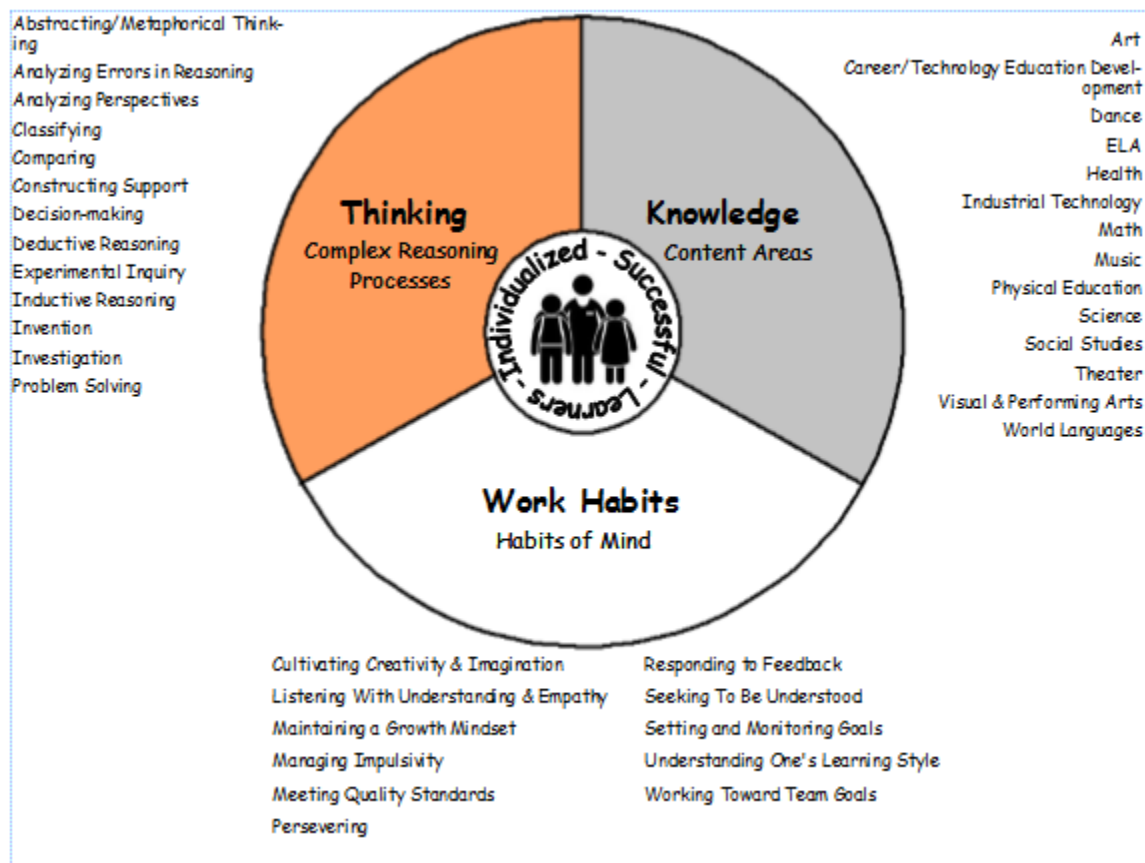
Abstracting/Metaphorical Thinking
Analyzing Errors in Reasoning
Analyzing Perspectives
Classifying
Comparing
Constructing Support
Decision-making
Deductive Reasoning
Experimental Inquiry
Inductive Reasoning
Invention
Investigation
Problem Solving

Art
Career/Technology Education Development
Dance
ELA
Health
Industrial Technology
Math
Music
Physical Education
Science
Social Studies
Theater
Visual & Performing Arts
World Languages

Thinking
Complex Reasoning Processes

Knowledge
Content Areas

Individualized - Successful - Learners

Work Habits
Habits of Mind

Cultivating Creativity & Imagination
Listening With Understanding & Empathy
Maintaining a Growth Mindset
Managing Impulsivity
Meeting Quality Standards
Persevering

Responding to Feedback
Seeking To Be Understood
Setting and Monitoring Goals
Understanding One's Learning Style
Working Toward Team Goals